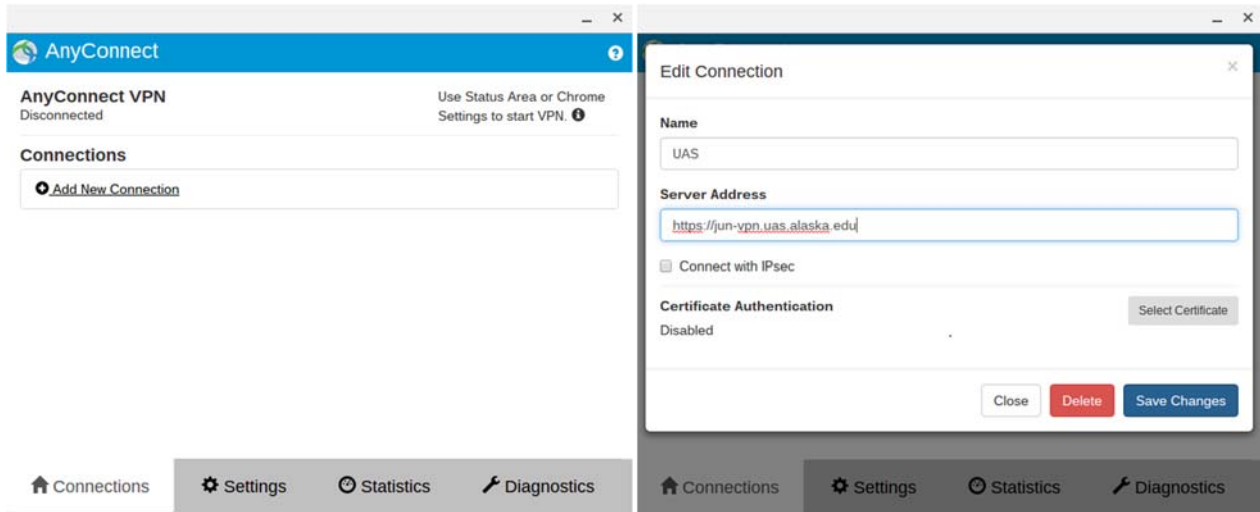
AnyConnect

AnyConnect VPN
Disconnected

Use Status Area or Chrome Settings to start VPN.

Connections

Add New Connection

Connections Settings Statistics Diagnostics

Edit Connection

Name

UAS

Server Address

https://jun-vpn.uas.alaska.edu

Connect with IPsec

Certificate Authentication
Disabled

Select Certificate

Close Delete Save Changes

Connections Settings Statistics Diagnostics